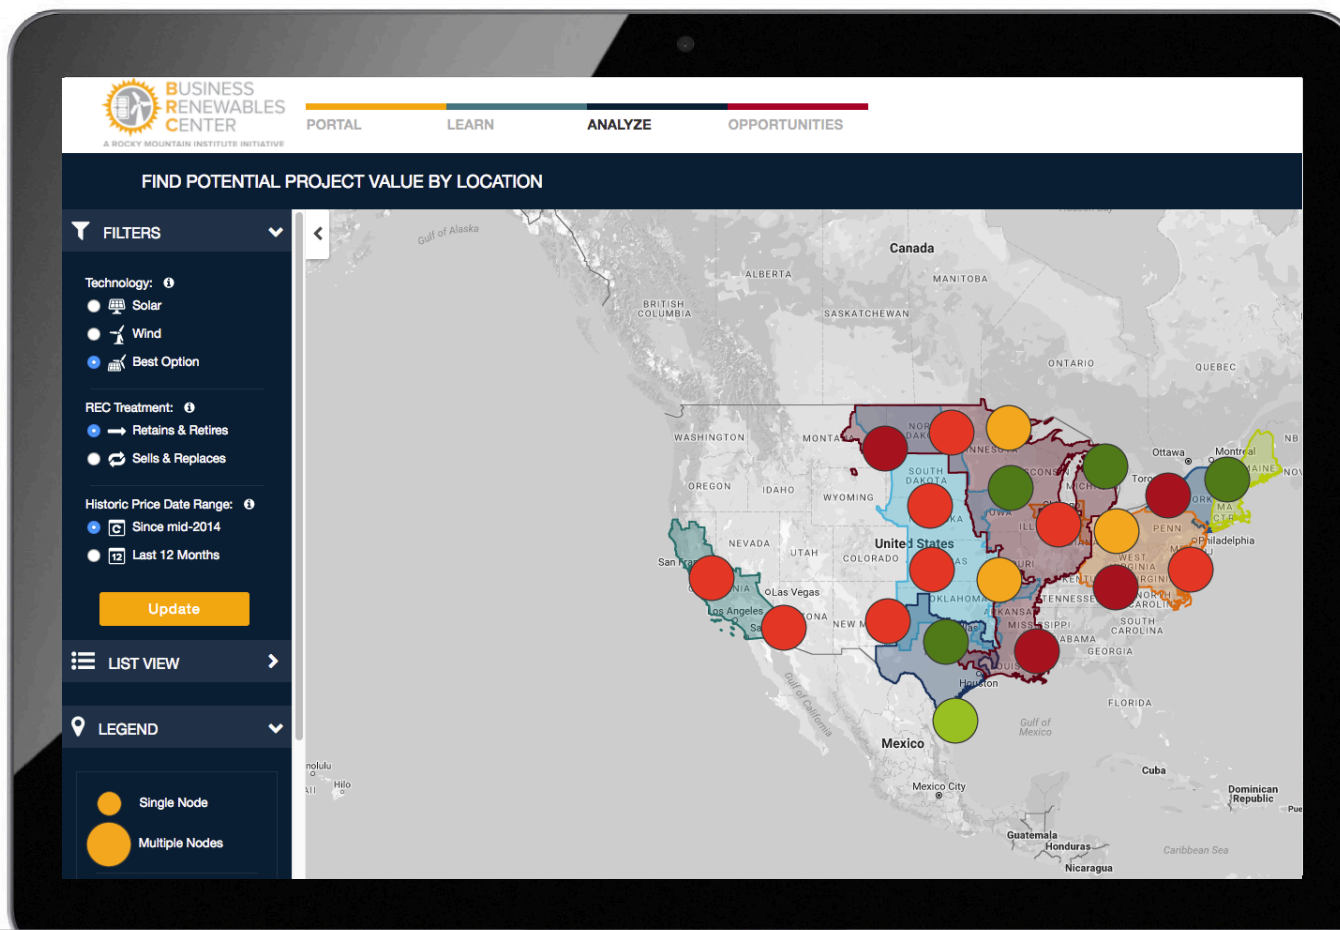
BUSINESS RENEWABLES CENTER
A ROCKY MOUNTAIN INSTITUTE INITIATIVE

PORTAL LEARN ANALYZE OPPORTUNITIES

FIND POTENTIAL PROJECT VALUE BY LOCATION

FILTERS

Technology:
Solar
Wind
Best Option

REC Treatment:
Retains & Retires
Sells & Replaces

Historic Price Date Range:
Since mid-2014
Last 12 Months

Update

LIST VIEW

LEGEND

Single Node
Multiple Nodes

Gulf of Alaska
Canada
ALBERTA
MANITOBA
BRITISH COLUMBIA
SASKATCHEWAN
ONTARIO
QUEBEC
NB
WASHINGTON
MONTANA
NORTH DAKOTA
Ottawa
Montreal
MAINE
NOV
OREGON
IDAHO
WYOMING
SOUTH DAKOTA
WISCONSIN
MICH
Toronto
NEW YORK
MA
CT
NEVADA
UTAH
COLORADO
United States
IOWA
ILL
PENN
Philadelphia
San Fran
Las Vegas
Los Angeles
ARIZONA
NEW M
OKLAHOMA
KANSAS
MISSOURI
KENTUCKY
WEST VIRGINIA
VIRGINIA
NORTH CAROLINA
TENNESSEE
ARKANSAS
MISSISSIPPI
ALABAMA
GEORGIA
SOUTH CAROLINA
LOUISIANA
Houston
FLORIDA
Gulf of California
Gulf of Mexico
Mexico
Honolulu
Hilo
Mexico City
Cuba
Dominican Republic
Pue
Guatemala
Honduras
Nicaragua
Caribbean Sea